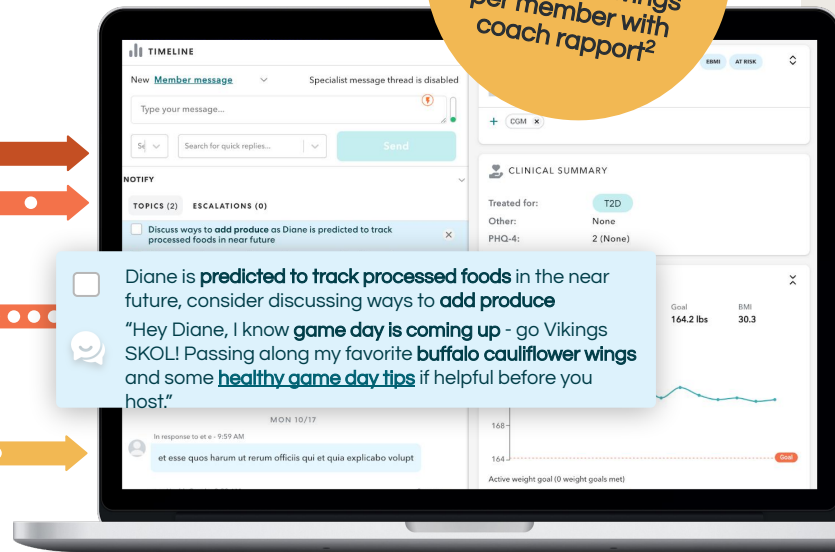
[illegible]ings per member with coach rapport²

TIMELINE

New Member message

Specialist message thread is disabled

Type your message...

Se

Search for quick replies...

Send

NOTIFY

TOPICS (2) ESCALATIONS (0)

Discuss ways to add produce as Diane is predicted to track processed foods in near future

EBMI AT RISK

+ CGM ×

CLINICAL SUMMARY

Treated for: T2D

Other: None

PHQ-4: 2 (None)

Diane is predicted to track processed foods in the near future, consider discussing ways to add produce

"Hey Diane, I know game day is coming up - go Vikings SKOL! Passing along my favorite buffalo cauliflower wings and some healthy game day tips if helpful before you host."

Goal 164.2 lbs

BMI 30.3

MON 10/17

In response to et e • 9:59 AM

et esse quos harum ut rerum officiis qui et quia explicabo volupt

168

164

Goal

Active weight goal (0 weight goals met)